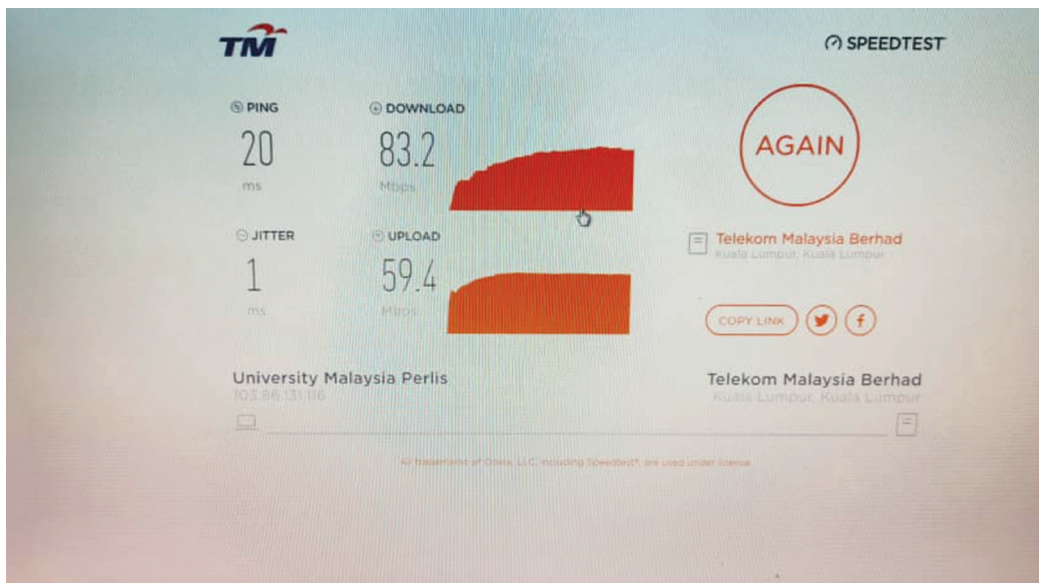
TM

SPEEDTEST

PING
20
ms

DOWNLOAD
83.2
Mbps

AGAIN

JITTER
1
ms

UPLOAD
59.4
Mbps

Telekom Malaysia Berhad
Kuala Lumpur, Kuala Lumpur

COPY LINK

University Malaysia Perlis
103.86.131.116

Telekom Malaysia Berhad
Kuala Lumpur, Kuala Lumpur

All trademarks of Ookla, LLC, including Speedtest®, are used under license